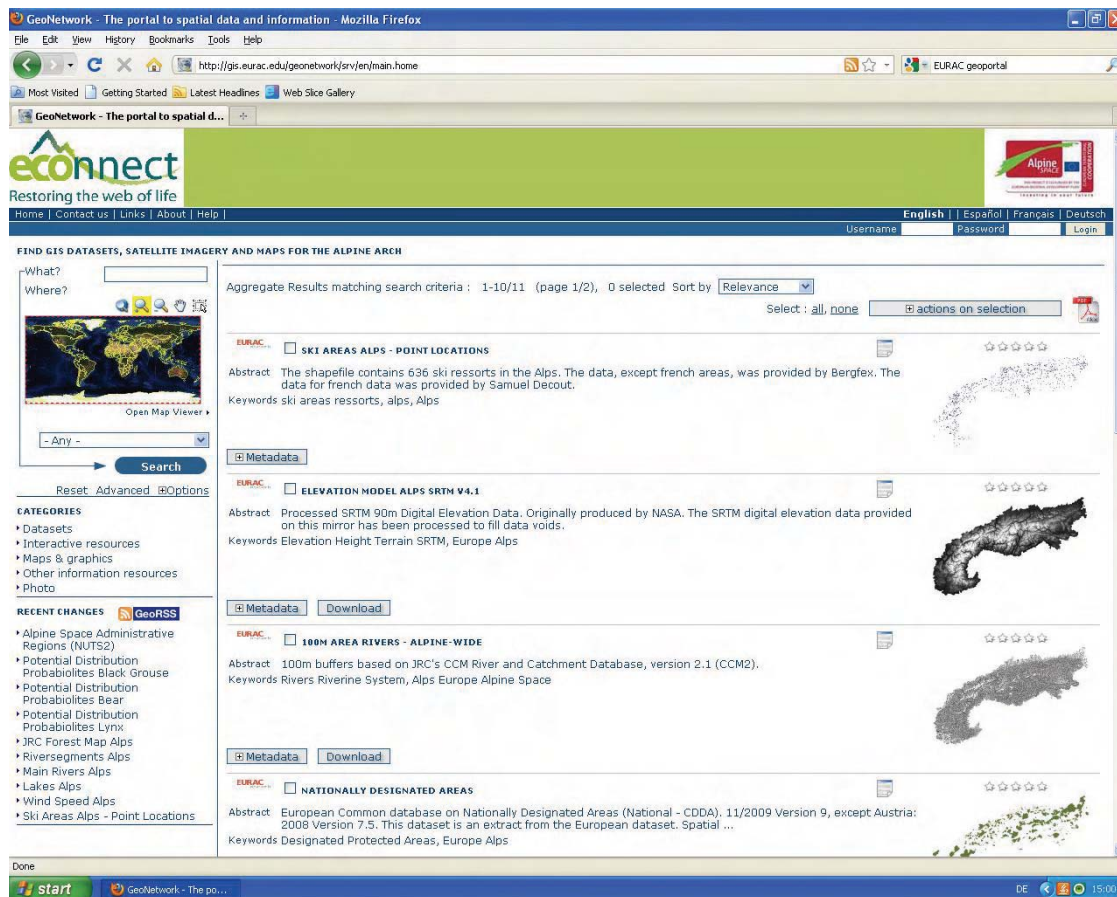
GeoNetwork - The portal to spatial data and information - Mozilla Firefox

File Edit View History Bookmarks Tools Help

http://gis.eurac.edu/geonetwork/srv/en/main.home

EURAC geoportal

Most Visited Getting Started Latest Headlines Web Slice Gallery

GeoNetwork - The portal to spatial d...

econnect
Restoring the web of life

Alpine Space

Home | Contact us | Links | About | Help |

English | | Español | Français | Deutsch

Username Password Login

FIND GIS DATASETS, SATELLITE IMAGERY AND MAPS FOR THE ALPINE ARCH

What?
Where?

Open Map Viewer

- Any -

Search

Reset Advanced Options

CATEGORIES
Datasets
Interactive resources
Maps & graphics
Other information resources
Photo

RECENT CHANGES GeoRSS
Alpine Space Administrative Regions (NUTS2)
Potential Distribution Probabiolites Black Grouse
Potential Distribution Probabiolites Bear
Potential Distribution Probabiolites Lynx
JRC Forest Map Alps
Riversegments Alps
Main Rivers Alps
Lakes Alps
Wind Speed Alps
Ski Areas Alps - Point Locations

Aggregate Results matching search criteria : 1-10/11 (page 1/2), 0 selected Sort by Relevance

Select : all, none actions on selection

EURAC SKI AREAS ALPS - POINT LOCATIONS
Abstract The shapefile contains 636 ski ressorts in the Alps. The data, except french areas, was provided by Bergfex. The data for french data was provided by Samuel Decout.
Keywords ski areas ressorts, alps, Alps

Metadata

EURAC ELEVATION MODEL ALPS SRTM V4.1
Abstract Processed SRTM 90m Digital Elevation Data. Originally produced by NASA. The SRTM digital elevation data provided on this mirror has been processed to fill data voids.
Keywords Elevation Height Terrain SRTM, Europe Alps

Metadata Download

EURAC 100M AREA RIVERS - ALPINE-WIDE
Abstract 100m buffers based on JRC's CCM River and Catchment Database, version 2.1 (CCM2).
Keywords Rivers Riverine System, Alps Europe Alpine Space

Metadata Download

EURAC NATIONALLY DESIGNATED AREAS
Abstract European Common database on Nationally Designated Areas (National - CDDA). 11/2009 Version 9, except Austria: 2008 Version 7.5. This dataset is an extract from the European dataset. Spatial ...
Keywords Designated Protected Areas, Europe Alps

Done

start GeoNetwork - The po...

DE 15:00